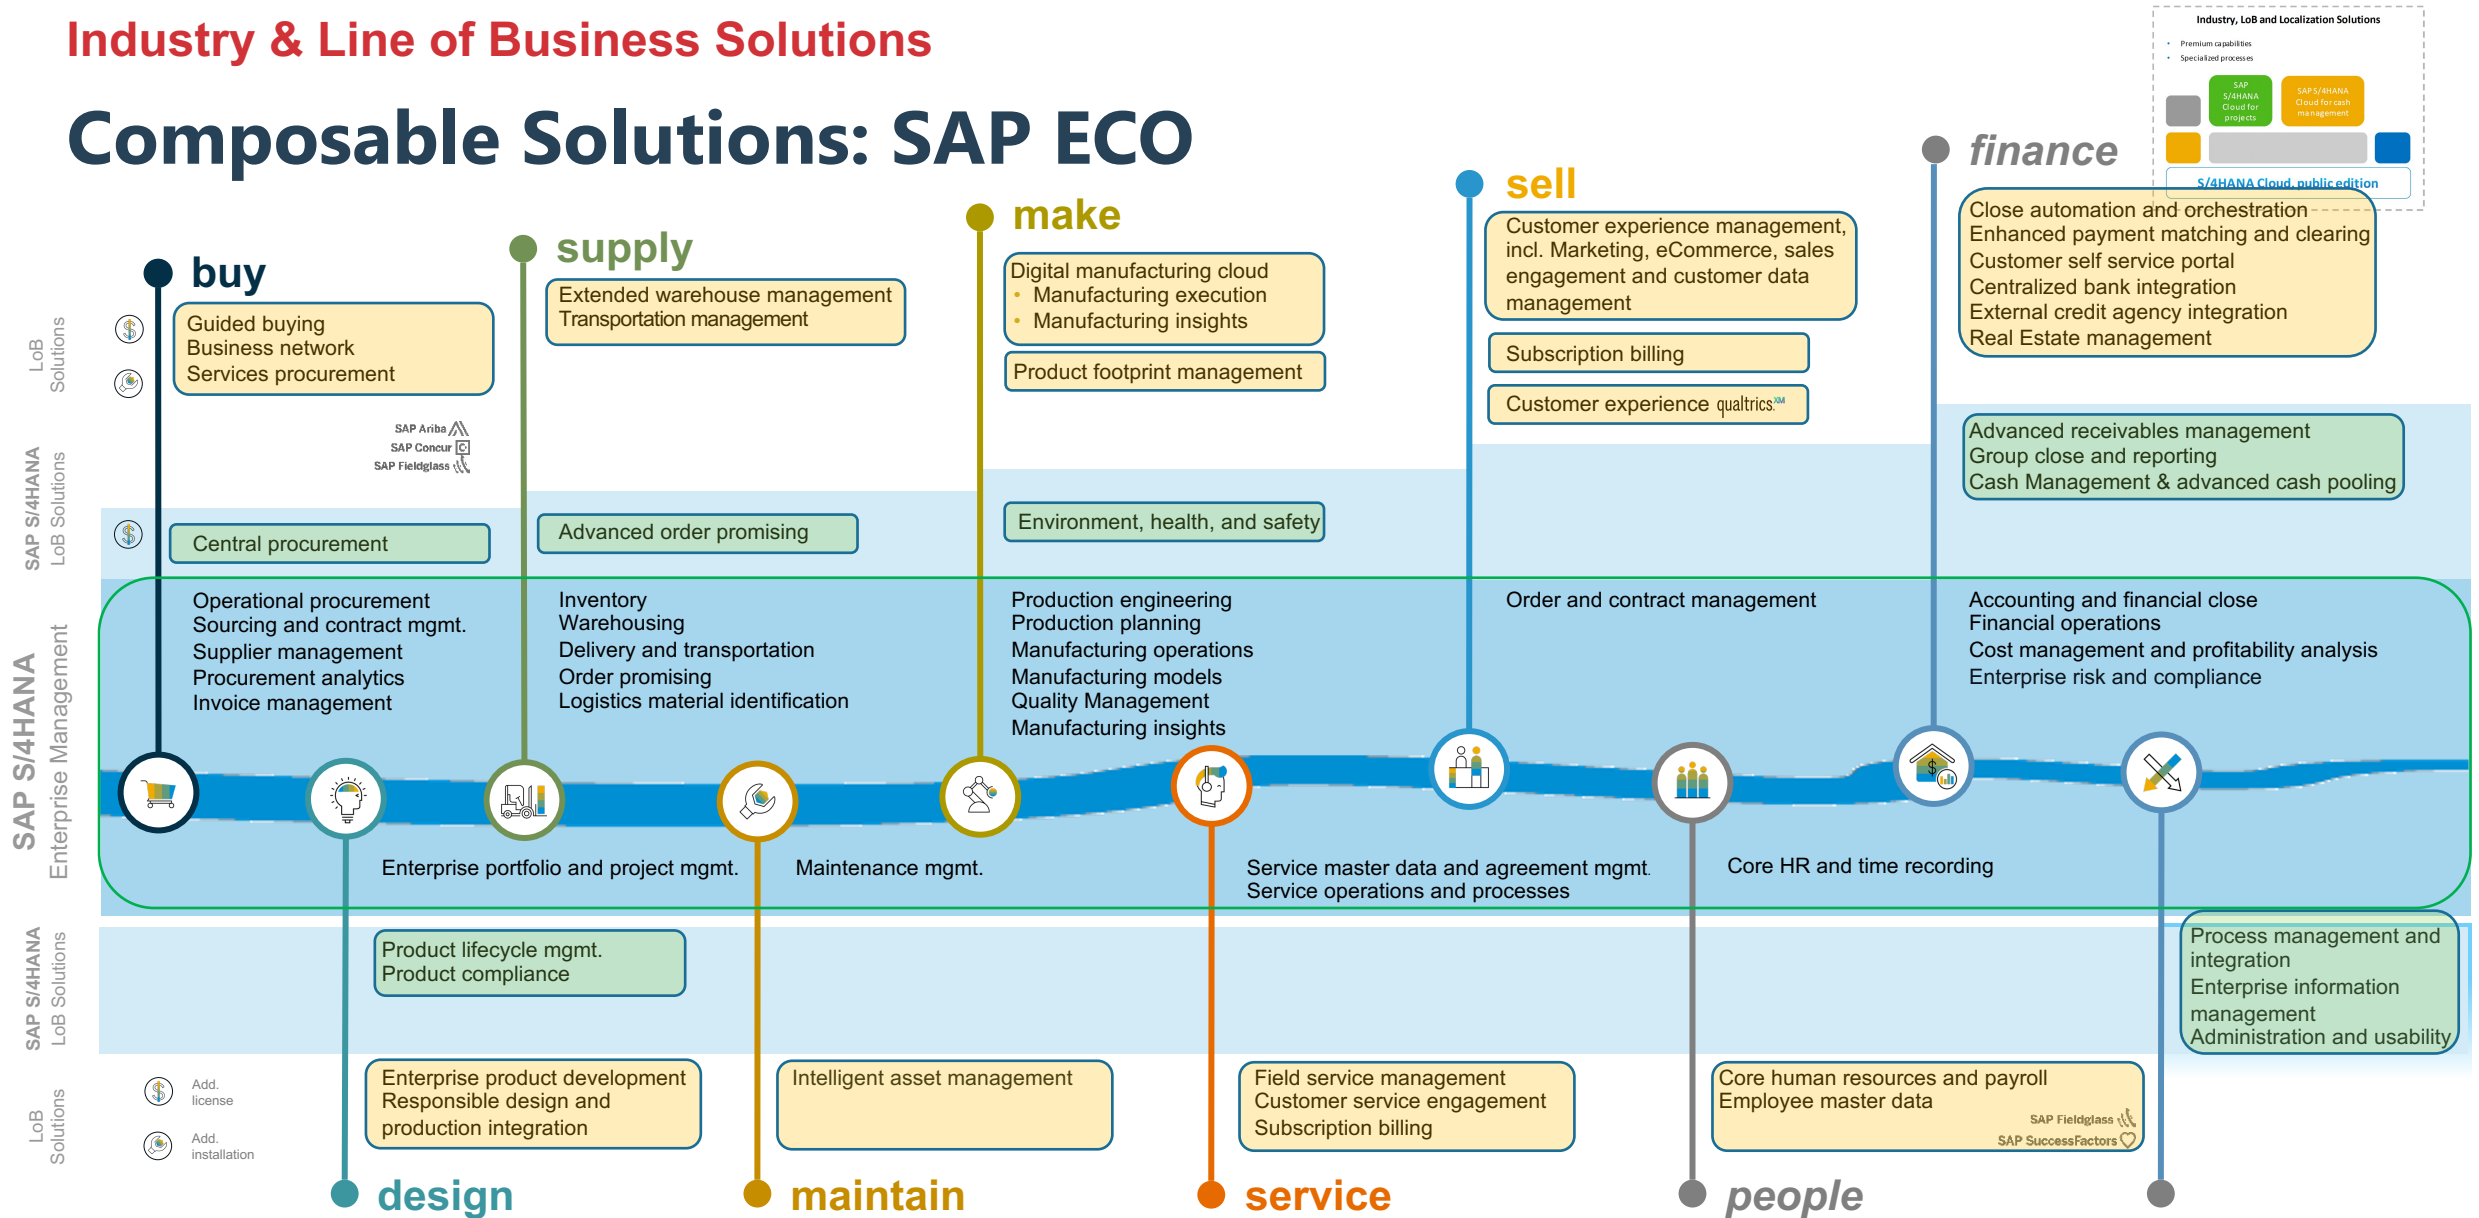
Industry & Line of Business Solutions

Composable Solutions: SAP ECO

Industry, LoB and Localization Solutions
• Premium capabilities
• Specialized processes
SAP S/4HANA Cloud for projects
SAP S/4HANA Cloud for cash management
S/4HANA Cloud, public edition

buy
Guided buying
Business network
Services procurement

SAP Ariba
SAP Concur
SAP Fieldglass

Central procurement

Operational procurement
Sourcing and contract mgmt.
Supplier management
Procurement analytics
Invoice management

supply
Extended warehouse management
Transportation management

Advanced order promising

Inventory
Warehousing
Delivery and transportation
Order promising
Logistics material identification

make
Digital manufacturing cloud
• Manufacturing execution
• Manufacturing insights

Product footprint management

Environment, health, and safety

Production engineering
Production planning
Manufacturing operations
Manufacturing models
Quality Management
Manufacturing insights

sell
Customer experience management, incl. Marketing, eCommerce, sales engagement and customer data management

Subscription billing

Customer experience qualtrics

Order and contract management

finance
Close automation and orchestration
Enhanced payment matching and clearing
Customer self service portal
Centralized bank integration
External credit agency integration
Real Estate management

Advanced receivables management
Group close and reporting
Cash Management & advanced cash pooling

Accounting and financial close
Financial operations
Cost management and profitability analysis
Enterprise risk and compliance

LoB Solutions
SAP S/4HANA LoB Solutions
SAP S/4HANA Enterprise Management
SAP S/4HANA LoB Solutions
LoB Solutions

Enterprise portfolio and project mgmt.
Maintenance mgmt.
Service master data and agreement mgmt.
Service operations and processes
Core HR and time recording

Product lifecycle mgmt.
Product compliance

Process management and integration
Enterprise information management
Administration and usability

Add. license
Add. installation

Enterprise product development
Responsible design and production integration

Intelligent asset management

Field service management
Customer service engagement
Subscription billing

Core human resources and payroll
Employee master data
SAP Fieldglass
SAP SuccessFactors

design
maintain
service
people